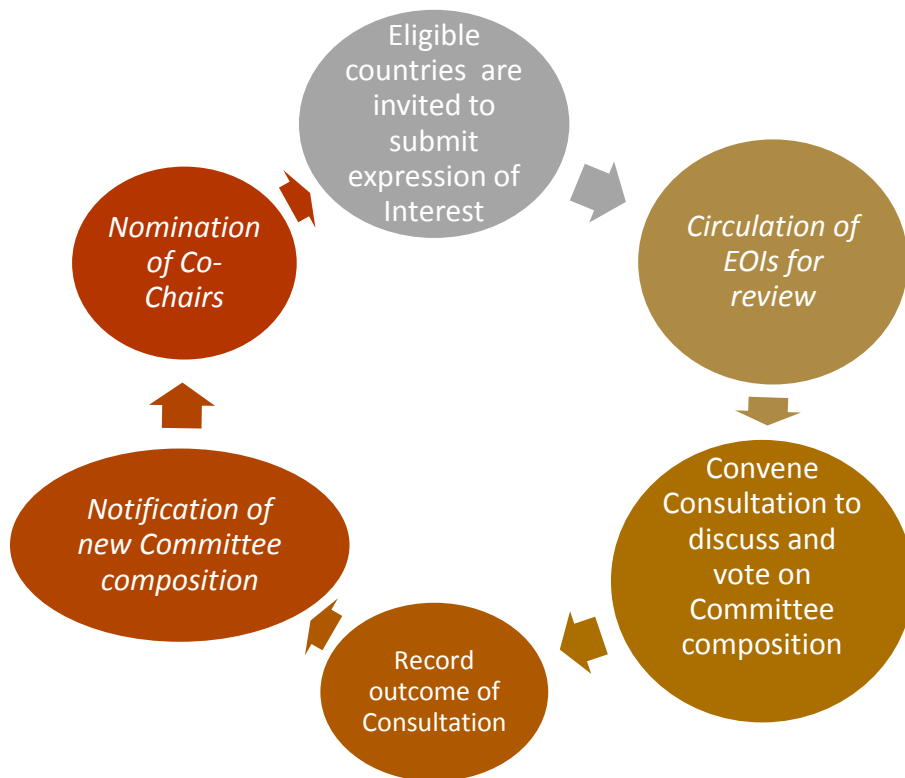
Eligible countries are invited to submit expression of Interest

Circulation of EOIs for review

Convene Consultation to discuss and vote on Committee composition

Record outcome of Consultation

Notification of new Committee composition

Nomination of Co-Chairs